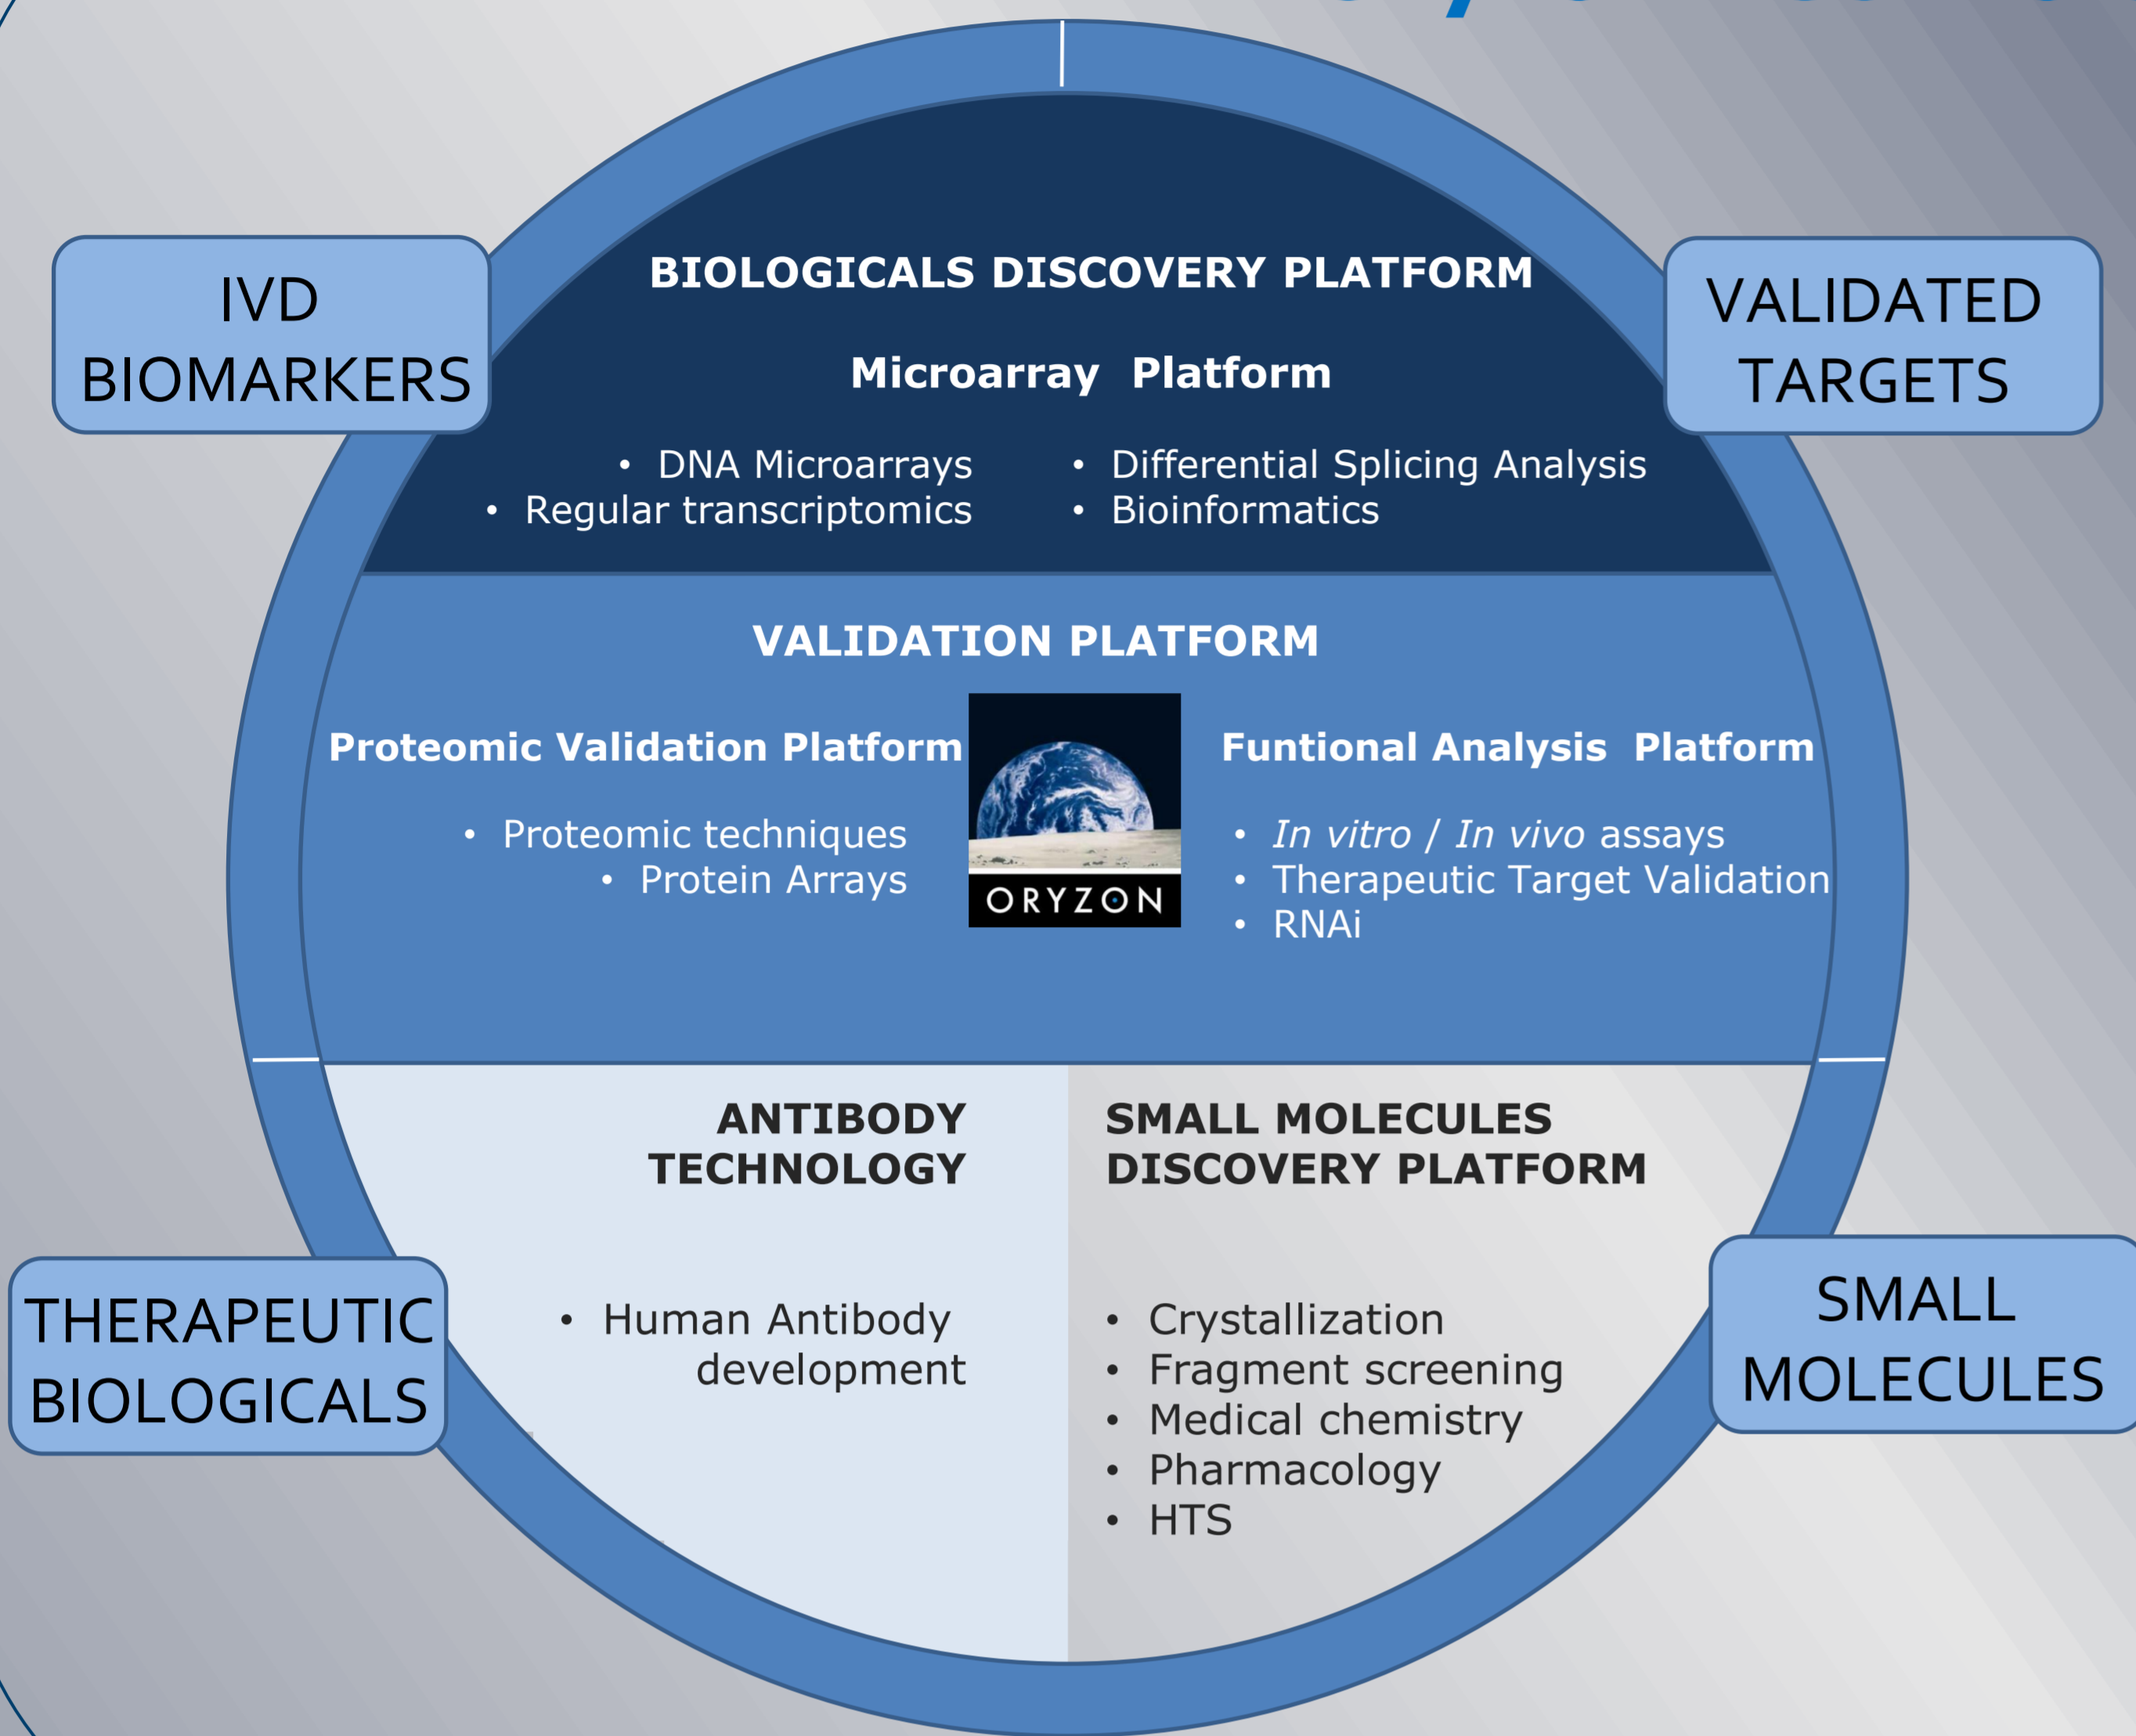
IVD BIOMARKERS

VALIDATED TARGETS

BIOLOGICALS DISCOVERY PLATFORM

Microarray Platform

- DNA Microarrays
- Regular transcriptomics
- Differential Splicing Analysis
- Bioinformatics

VALIDATION PLATFORM

Proteomic Validation Platform

- Proteomic techniques
- Protein Arrays

ORYZON

Funtional Analysis Platform

- *In vitro / In vivo* assays
- Therapeutic Target Validation
- RNAi

ANTIBODY TECHNOLOGY

- Human Antibody development

SMALL MOLECULES DISCOVERY PLATFORM

- Crystallization
- Fragment screening
- Medical chemistry
- Pharmacology
- HTS

THERAPEUTIC BIOLOGICALS

SMALL MOLECULES